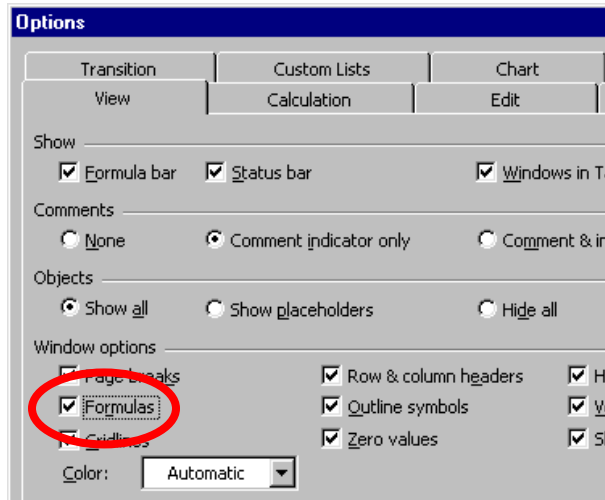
Options

Transition
Custom Lists
Chart
View
Calculation
Edit

Show
Formula bar
Status bar
Windows in Ta

Comments
None
Comment indicator only
Comment & in

Objects
Show all
Show placeholders
Hide all

Window options
Page breaks
Row & column headers
H
Formulas
Outline symbols
W
Gridlines
Zero values
S
Color: Automatic